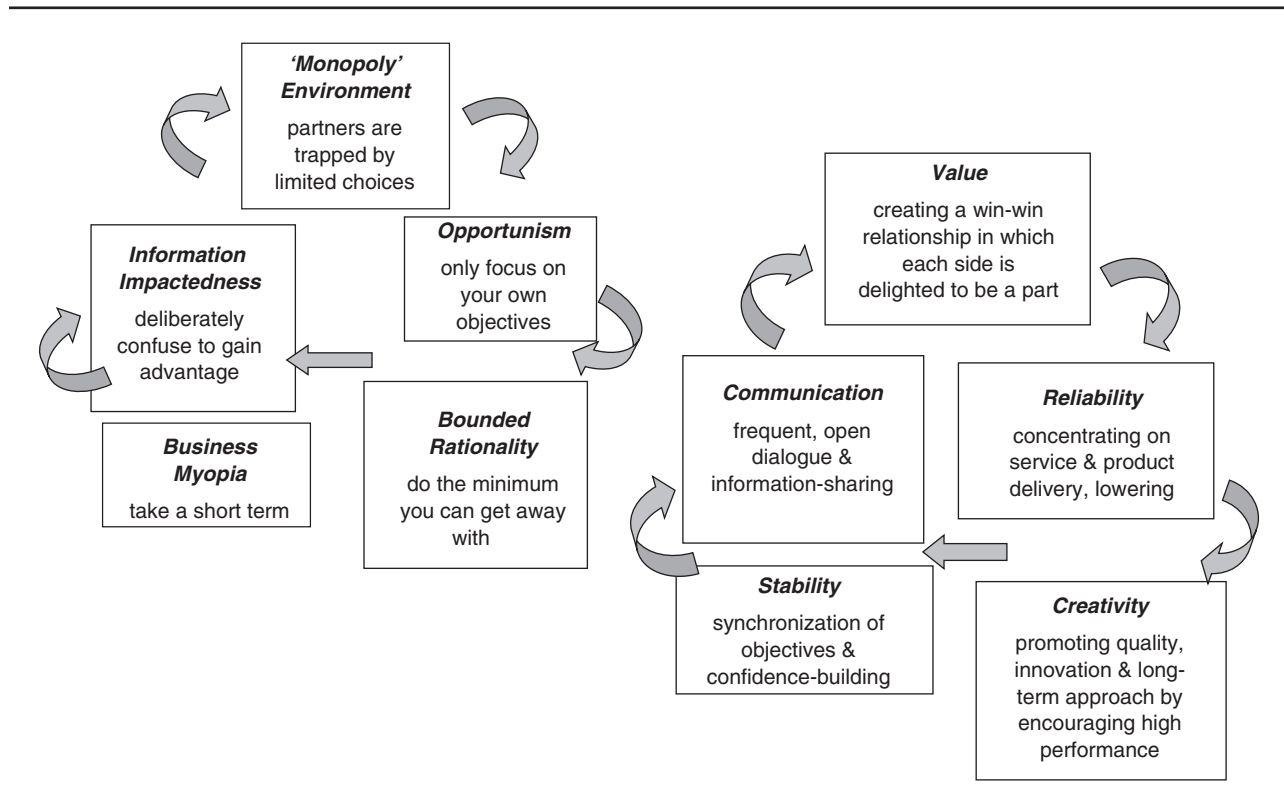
'Monopoly' Environment

partners are trapped by limited choices

Opportunism

only focus on your own objectives

Bounded Rationality

do the minimum you can get away with

Information Impactedness

deliberately confuse to gain advantage

Business Myopia

take a short term

Value

creating a win-win relationship in which each side is delighted to be a part

Reliability

concentrating on service & product delivery, lowering

Creativity

promoting quality, innovation & long-term approach by encouraging high performance

Stability

synchronization of objectives & confidence-building

Communication

frequent, open dialogue & information-sharing